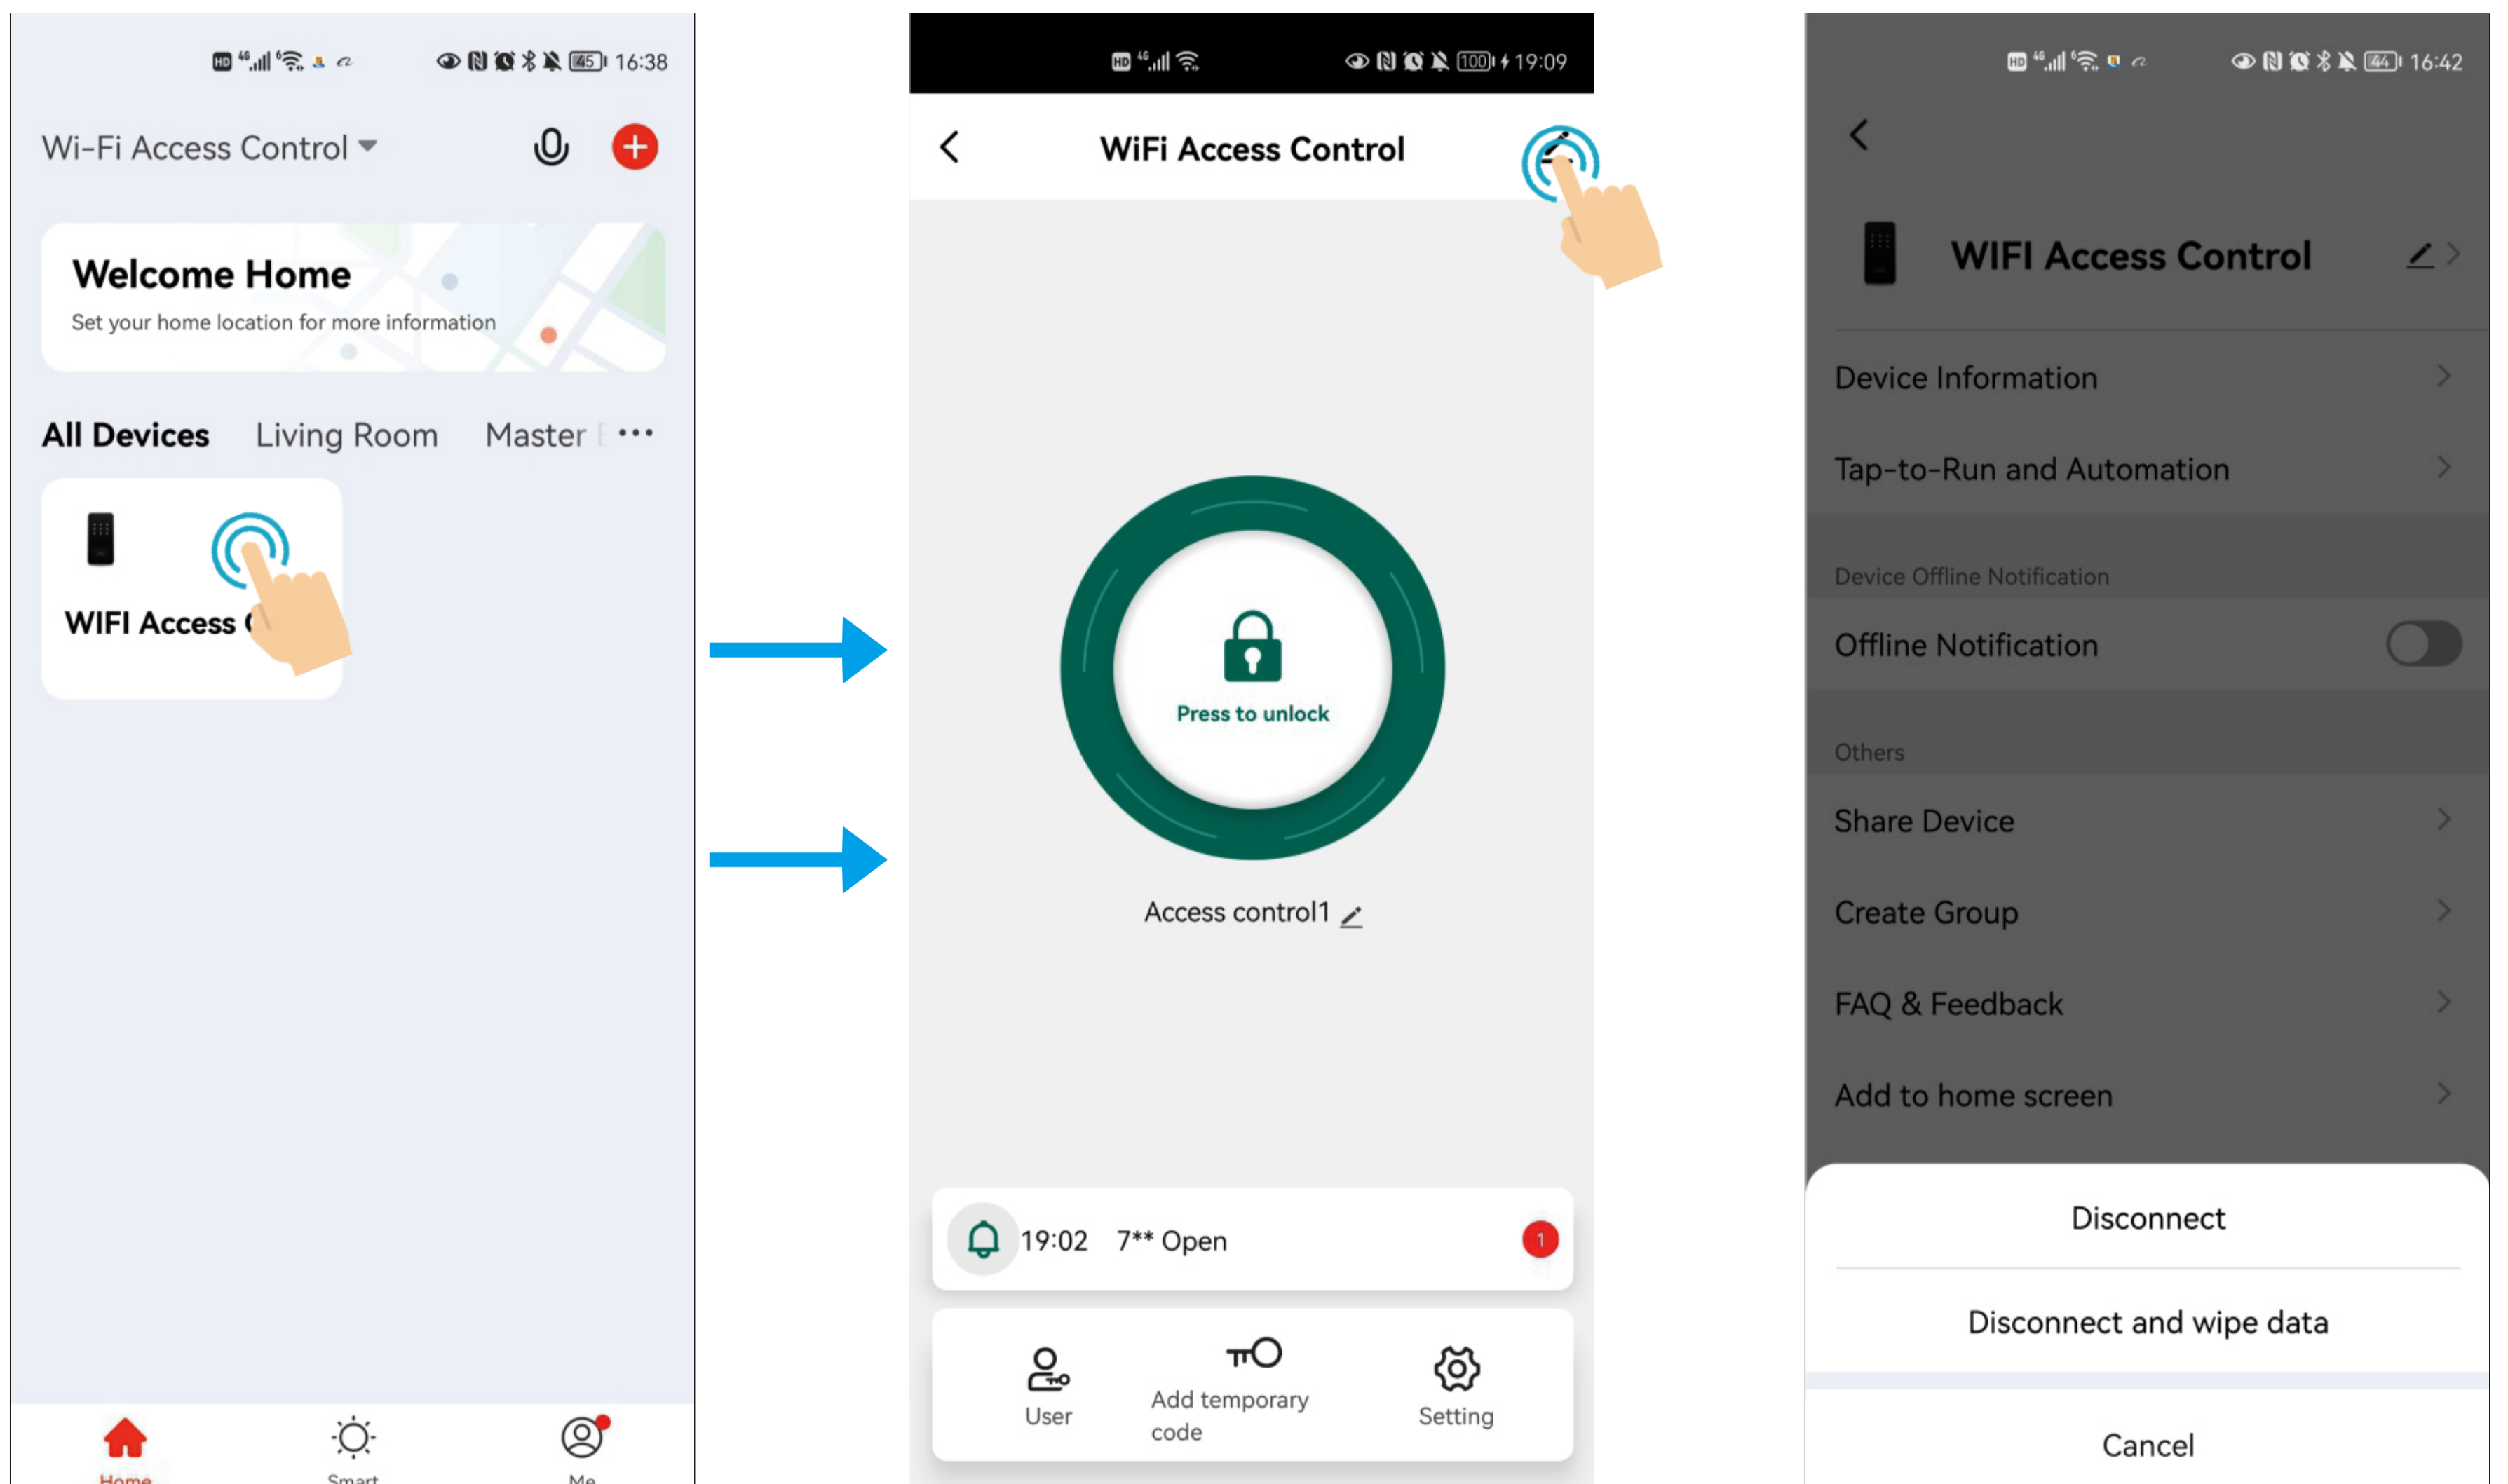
16:38

Wi-Fi Access Control

Welcome Home
Set your home location for more information

All Devices Living Room Master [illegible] •••

WIFI Access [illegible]

Home Smart Me

19:09

WiFi Access Control

Press to unlock

Access control1

19:02 7** Open 1

User Add temporary code Setting

16:42

WIFI Access Control

Device Information

Tap-to-Run and Automation

Device Offline Notification

Offline Notification

Others

Share Device

Create Group

FAQ & Feedback

Add to home screen

Disconnect

Disconnect and wipe data

Cancel